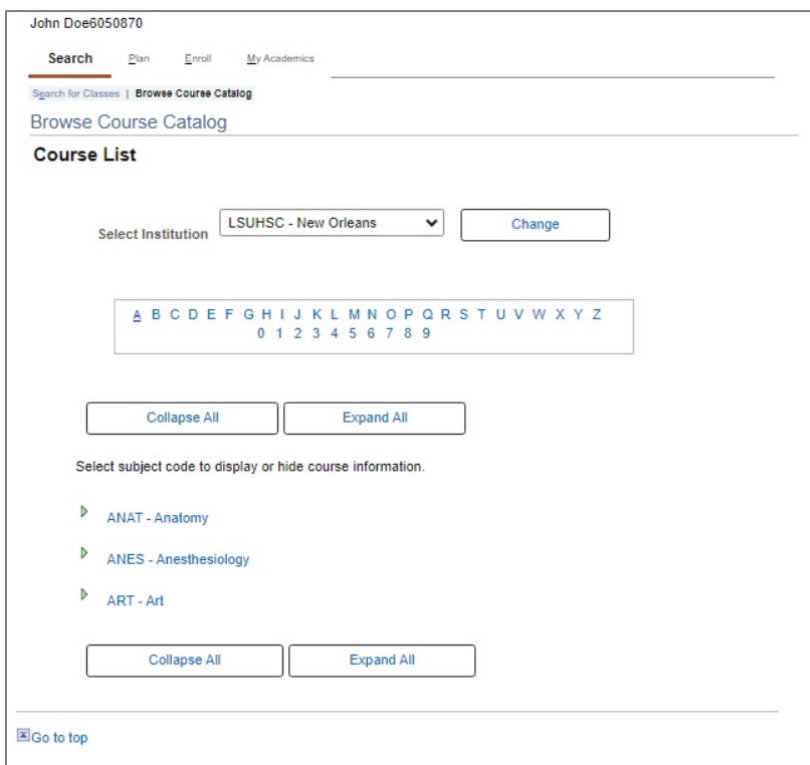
John Doe6050870

Search Plan Enroll My Academics

Search for Classes | Browse Course Catalog

Browse Course Catalog

Course List

Select Institution LSUHSC - New Orleans Change

A B C D E F G H I J K L M N O P Q R S T U V W X Y Z
0 1 2 3 4 5 6 7 8 9

Collapse All Expand All

Select subject code to display or hide course information.

ANAT - Anatomy

ANES - Anesthesiology

ART - Art

Collapse All Expand All

Go to top